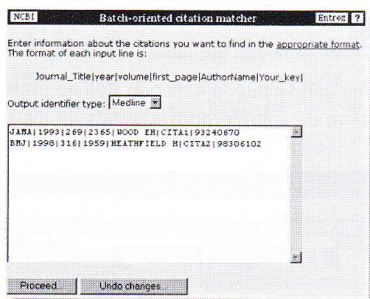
NCBI Batch-oriented citation matcher Entrez ?

Enter information about the citations you want to find in the appropriate format. The format of each input line is:

Journal_Title|year|volume|first_page|AuthorName|Your_key|

Output identifier type: Medline

JAMA|1993|269|2365|WOOD EH|CITA1|93240670
BMJ|1998|316|1959|HEATHFIELD H|CITA2|98306102

Proceed... Undo changes...